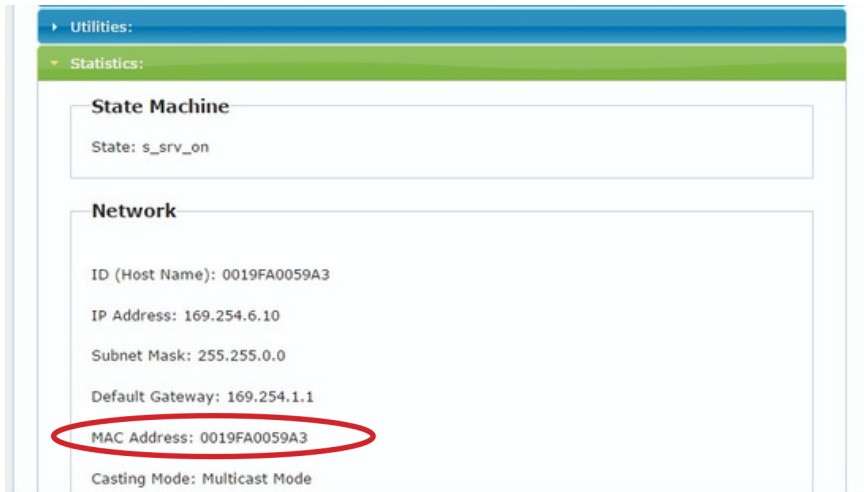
Utilities:

Statistics:

State Machine

State: s_srv_on

Network

ID (Host Name): 0019FA0059A3

IP Address: 169.254.6.10

Subnet Mask: 255.255.0.0

Default Gateway: 169.254.1.1

MAC Address: 0019FA0059A3

Casting Mode: Multicast Mode